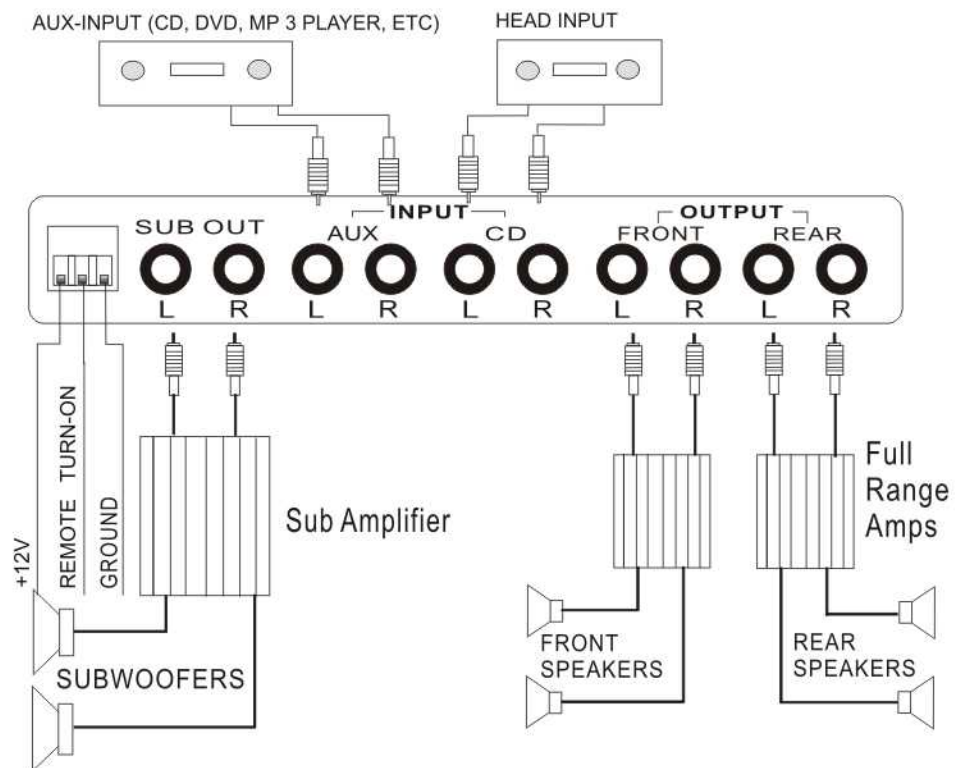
AUX-INPUT (CD, DVD, MP 3 PLAYER, ETC)

HEAD INPUT

INPUT

OUTPUT

SUB OUT

AUX

CD

FRONT

REAR

L R L R L R L R L R

+12V

REMOTE TURN-ON

GROUND

Sub Amplifier

Full Range Amps

SUBWOOFERS

FRONT SPEAKERS

REAR SPEAKERS